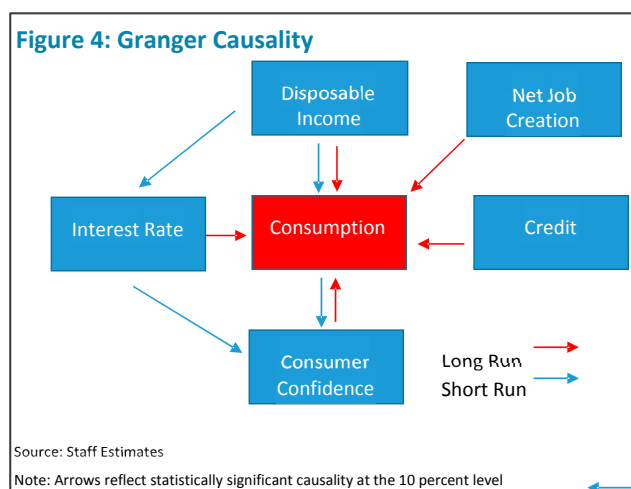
Figure 4: Granger Causality

Disposable Income

Net Job Creation

Interest Rate

Consumption

Credit

Consumer Confidence

Long Run

Short Run

Source: Staff Estimates

Note: Arrows reflect statistically significant causality at the 10 percent level